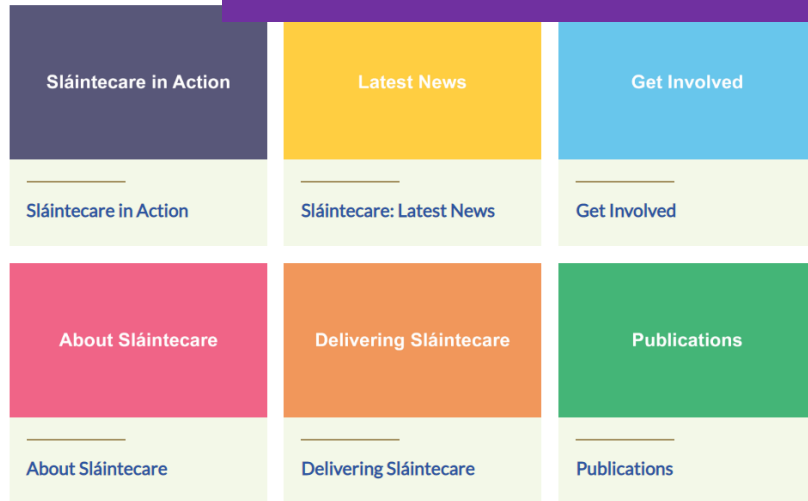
Sláintecare in Action

Sláintecare in Action

Latest News

Sláintecare: Latest News

Get Involved

Get Involved

About Sláintecare

About Sláintecare

Delivering Sláintecare

Delivering Sláintecare

Publications

Publications